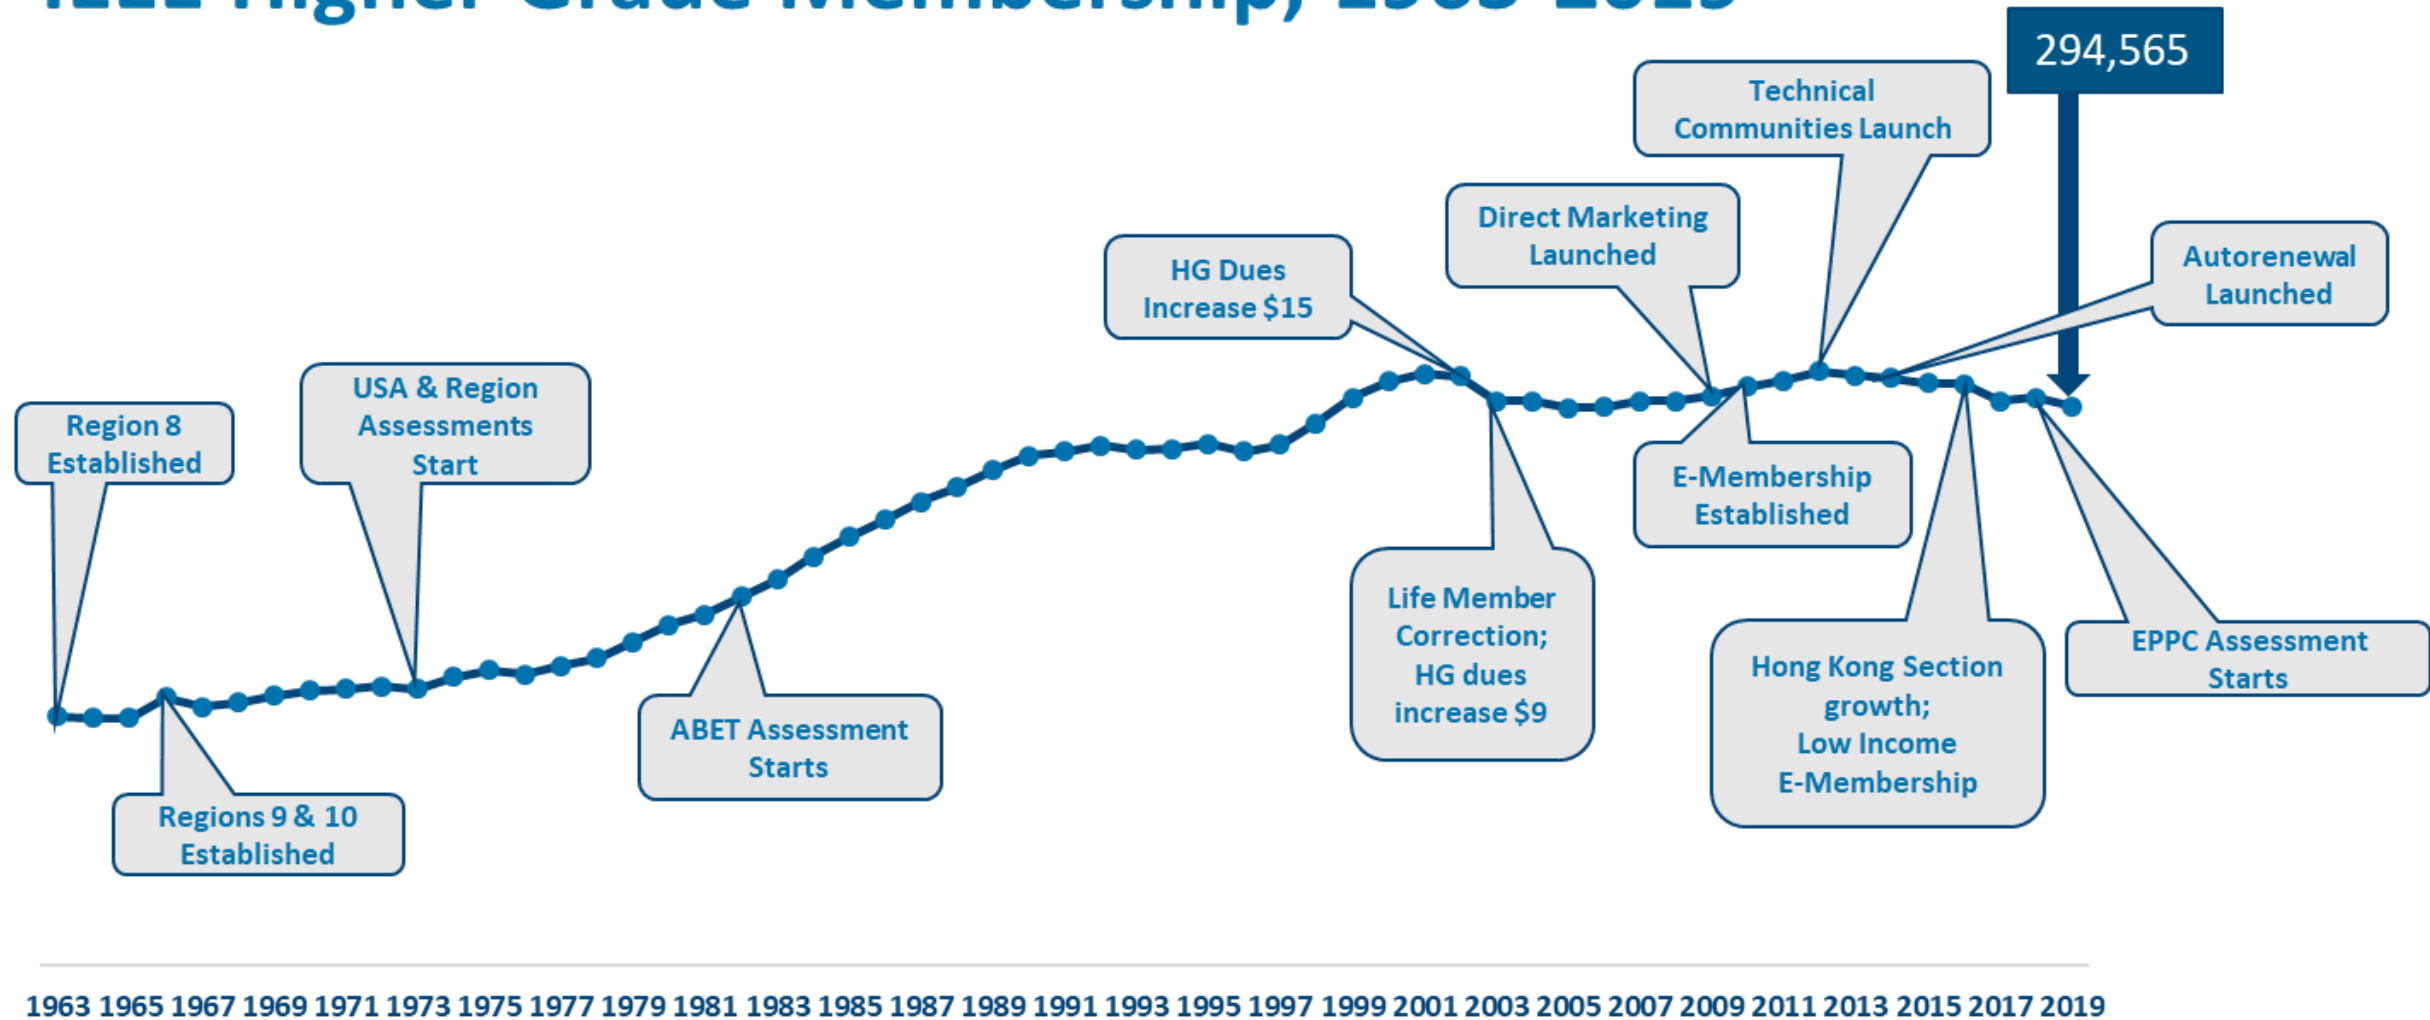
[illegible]

294,565

Technical Communities Launch

Direct Marketing Launched

HG Dues Increase $15

Autorenewal Launched

Region 8 Established

USA & Region Assessments Start

E-Membership Established

Life Member Correction; HG dues increase $9

ABET Assessment Starts

Hong Kong Section growth; Low Income E-Membership

EPPC Assessment Starts

Regions 9 & 10 Established

1963 1965 1967 1969 1971 1973 1975 1977 1979 1981 1983 1985 1987 1989 1991 1993 1995 1997 1999 2001 2003 2005 2007 2009 2011 2013 2015 2017 2019